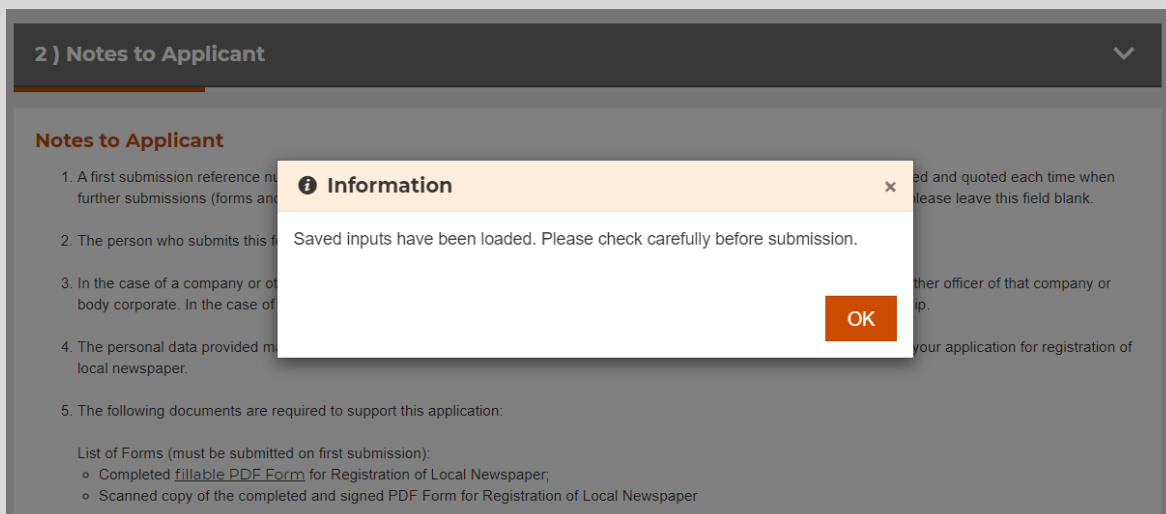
2 ) Notes to Applicant

Notes to Applicant

1. A first submission reference nu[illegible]ed and quoted each time when further submissions (forms and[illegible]please leave this field blank.

2. The person who submits this f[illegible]

3. In the case of a company or ot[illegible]ther officer of that company or body corporate. In the case of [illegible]ip.

4. The personal data provided ma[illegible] your application for registration of local newspaper.

5. The following documents are required to support this application:

List of Forms (must be submitted on first submission):
◦ Completed fillable PDF Form for Registration of Local Newspaper;
◦ Scanned copy of the completed and signed PDF Form for Registration of Local Newspaper

Information ×

Saved inputs have been loaded. Please check carefully before submission.

OK